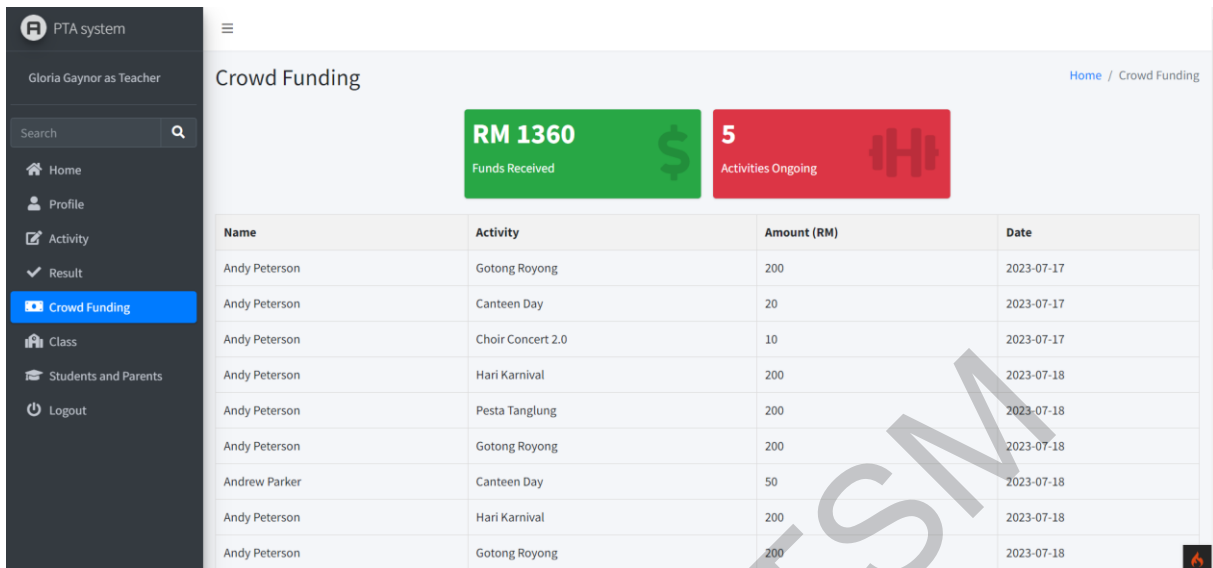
PTA system

Gloria Gaynor as Teacher

Search

Home
Profile
Activity
Result
Crowd Funding
Class
Students and Parents
Logout

Crowd Funding

Home / Crowd Funding

RM 1360
Funds Received

5
Activities Ongoing

| Name | Activity | Amount (RM) | Date |
|---|---|---|---|
| Andy Peterson | Gotong Royong | 200 | 2023-07-17 |
| Andy Peterson | Canteen Day | 20 | 2023-07-17 |
| Andy Peterson | Choir Concert 2.0 | 10 | 2023-07-17 |
| Andy Peterson | Hari Karnival | 200 | 2023-07-18 |
| Andy Peterson | Pesta Tanglung | 200 | 2023-07-18 |
| Andy Peterson | Gotong Royong | 200 | 2023-07-18 |
| Andrew Parker | Canteen Day | 50 | 2023-07-18 |
| Andy Peterson | Hari Karnival | 200 | 2023-07-18 |
| Andy Peterson | Gotong Royong | 200 | 2023-07-18 |

FSM